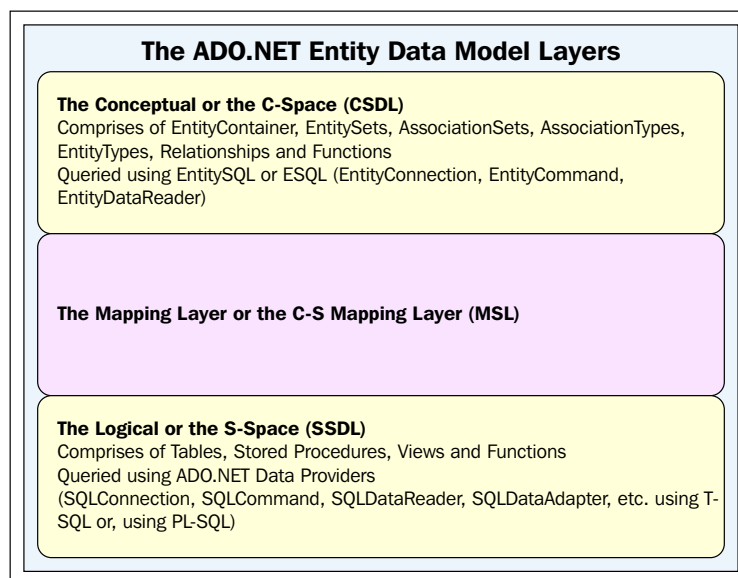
The ADO.NET Entity Data Model Layers

The Conceptual or the C-Space (CSDL)
Comprises of EntityContainer, EntitySets, AssociationSets, AssociationTypes, EntityTypes, Relationships and Functions
Queried using EntitySQL or ESQL (EntityConnection, EntityCommand, EntityDataReader)

The Mapping Layer or the C-S Mapping Layer (MSL)

The Logical or the S-Space (SSDL)
Comprises of Tables, Stored Procedures, Views and Functions
Queried using ADO.NET Data Providers
(SQLConnection, SQLCommand, SQLDataReader, SQLDataAdapter, etc. using T-SQL or, using PL-SQL)